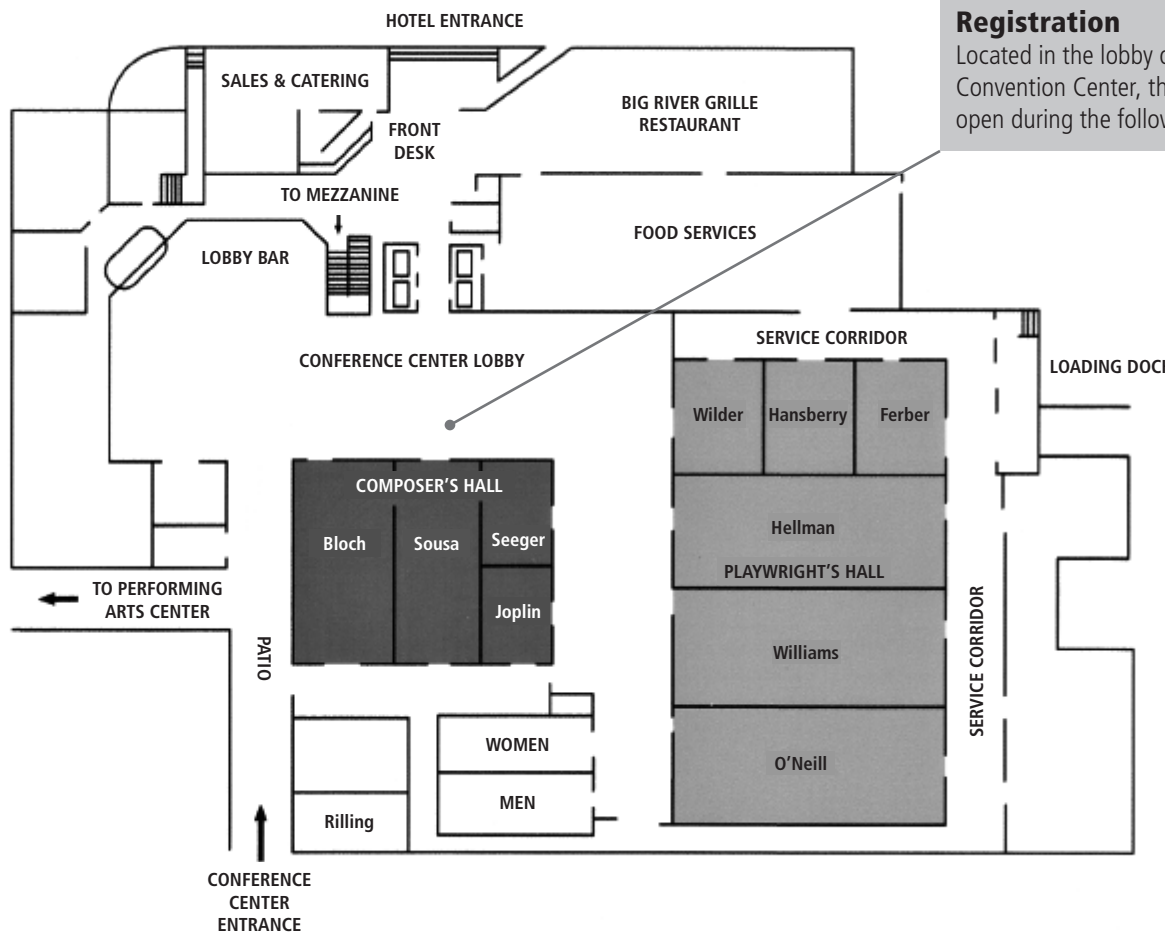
HOTEL ENTRANCE

Registration
Located in the lobby o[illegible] Convention Center, th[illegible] open during the follow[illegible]

SALES & CATERING

FRONT DESK

BIG RIVER GRILLE RESTAURANT

TO MEZZANINE

LOBBY BAR

FOOD SERVICES

CONFERENCE CENTER LOBBY

SERVICE CORRIDOR

LOADING DOC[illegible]

Wilder

Hansberry

Ferber

COMPOSER'S HALL

Bloch

Sousa

Seeger

Joplin

Hellman

PLAYWRIGHT'S HALL

TO PERFORMING ARTS CENTER

PATIO

Williams

SERVICE CORRIDOR

WOMEN

MEN

O'Neill

Rilling

CONFERENCE CENTER ENTRANCE